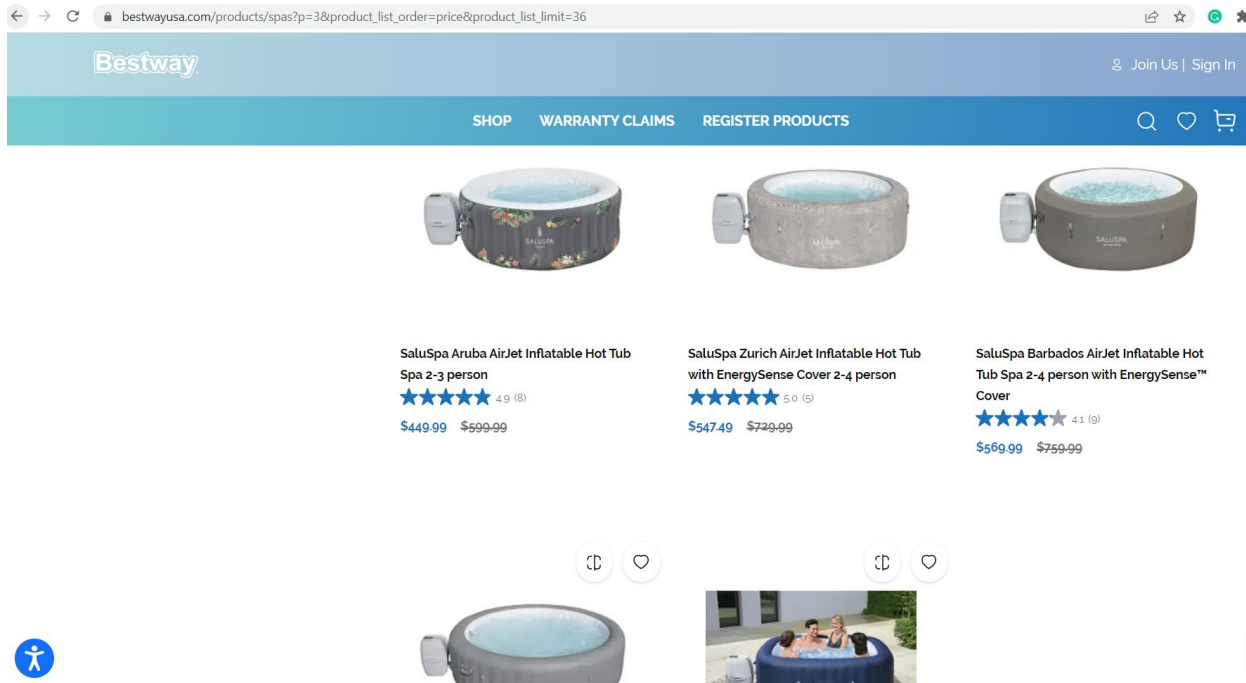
bestwayusa.com/products/spas?p=3&product_list_order=price&product_list_limit=36

Bestway

Join Us | Sign In

SHOP WARRANTY CLAIMS REGISTER PRODUCTS

SALUSPA

SALUSPA

SALUSPA

SaluSpa Aruba AirJet Inflatable Hot Tub Spa 2-3 person
4.9 (8)
$449.99 $599.99

SaluSpa Zurich AirJet Inflatable Hot Tub with EnergySense Cover 2-4 person
5.0 (5)
$547.49 $729.99

SaluSpa Barbados AirJet Inflatable Hot Tub Spa 2-4 person with EnergySense™ Cover
4.1 (9)
$569.99 $759.99